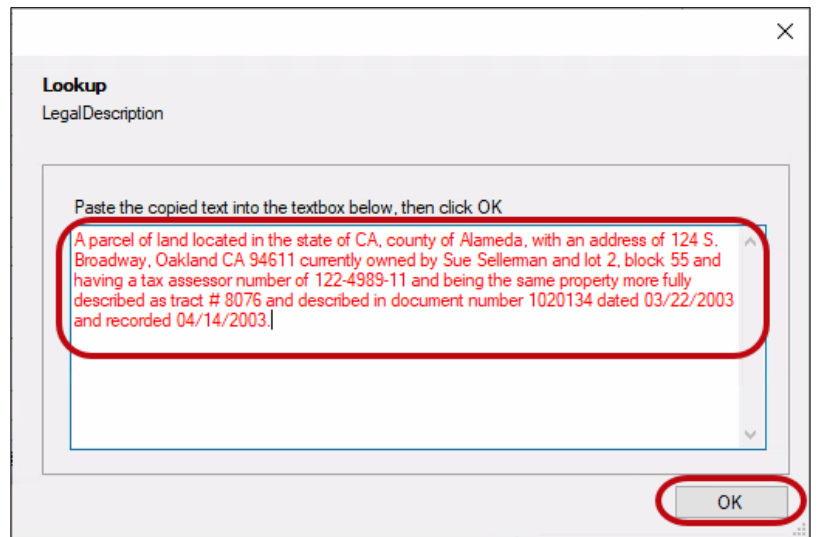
Lookup
LegalDescription

Paste the copied text into the textbox below, then click OK

A parcel of land located in the state of CA, county of Alameda, with an address of 124 S. Broadway, Oakland CA 94611 currently owned by Sue Sellerman and lot 2, block 55 and having a tax assessor number of 122-4989-11 and being the same property more fully described as tract # 8076 and described in document number 1020134 dated 03/22/2003 and recorded 04/14/2003.

OK